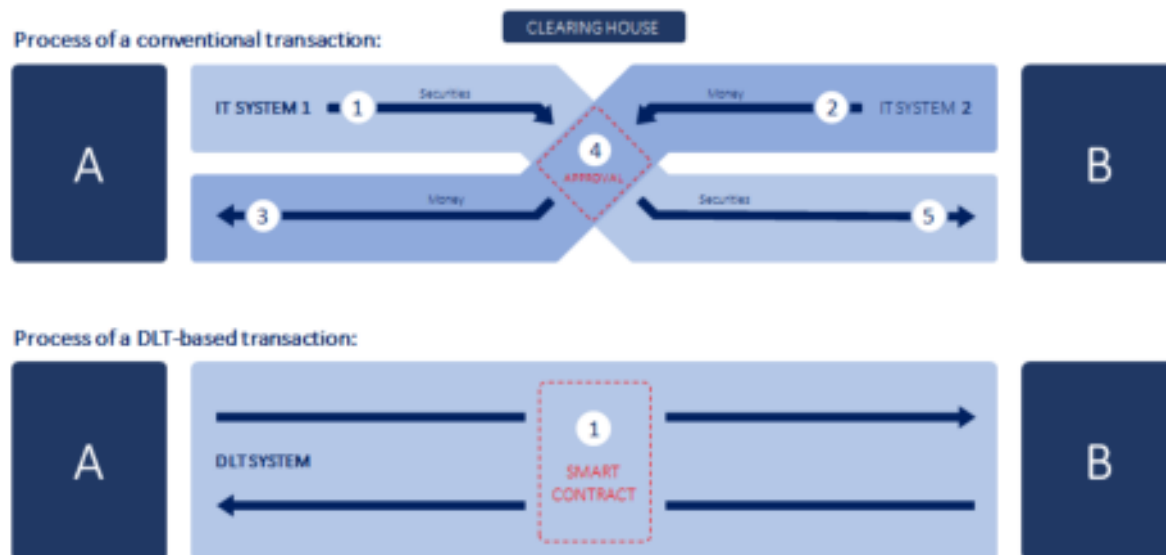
CLEARING HOUSE

Process of a conventional transaction:

A

IT SYSTEM 1 1 Securities

Money 2 IT SYSTEM 2

B

4
APPROVAL

3 Money

Securities 5

Process of a DLT-based transaction:

A

DLT SYSTEM

1
SMART CONTRACT

B